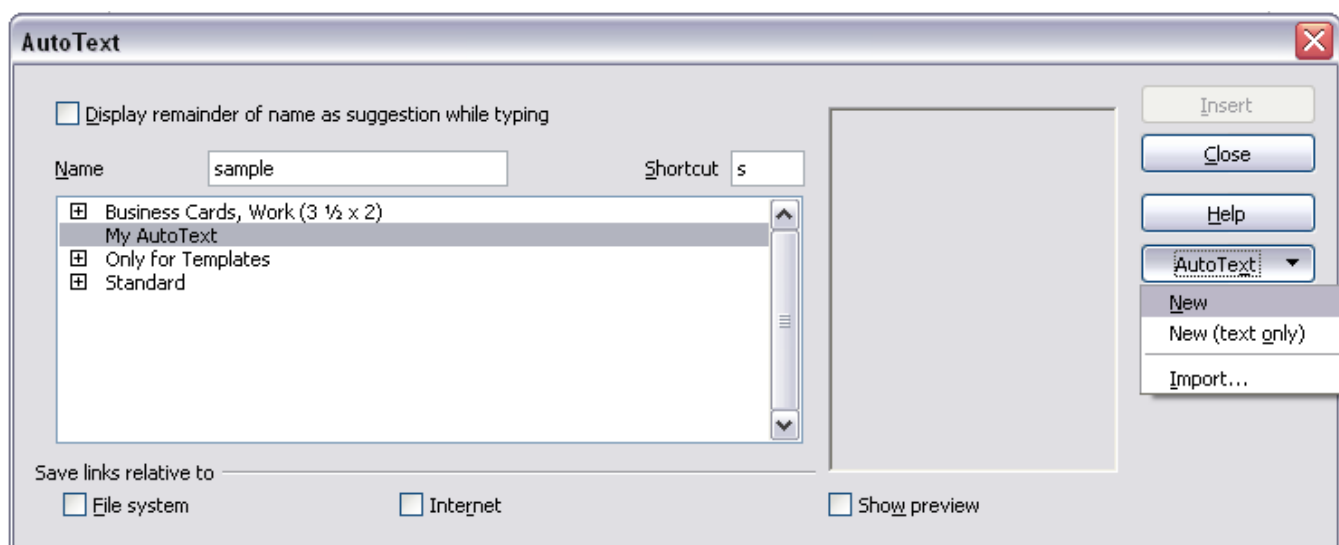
AutoText

Display remainder of name as suggestion while typing

Name sample

Shortcut s

Business Cards, Work (3 ½ x 2)
My AutoText
Only for Templates
Standard

Insert

Close

Help

AutoText

New
New (text only)
Import...

Save links relative to

File system

Internet

Show preview